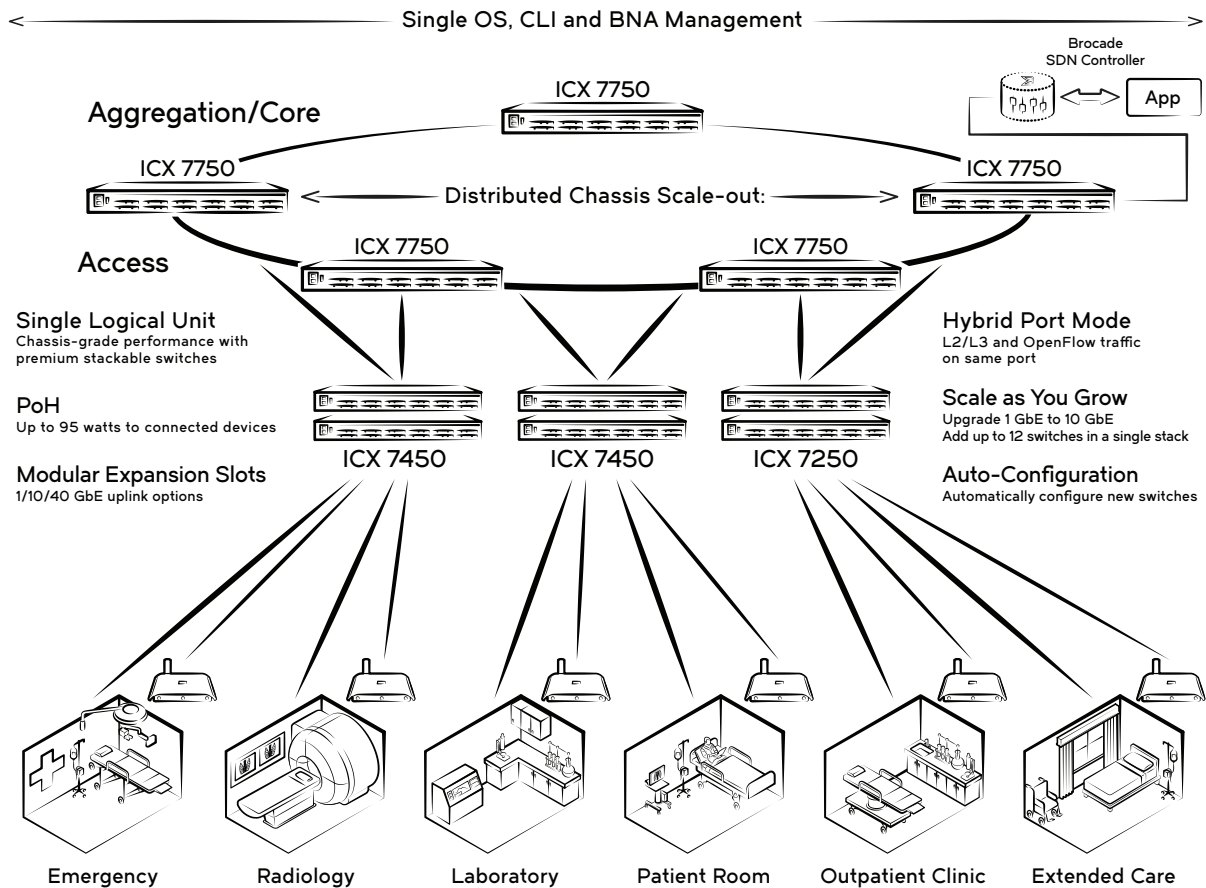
Single OS, CLI and BNA Management

Brocade SDN Controller

App

Aggregation/Core

ICX 7750

ICX 7750

ICX 7750

Distributed Chassis Scale-out:

Access

ICX 7750

ICX 7750

Single Logical Unit
Chassis-grade performance with premium stackable switches

PoH
Up to 95 watts to connected devices

Modular Expansion Slots
1/10/40 GbE uplink options

Hybrid Port Mode
L2/L3 and OpenFlow traffic on same port

Scale as You Grow
Upgrade 1 GbE to 10 GbE
Add up to 12 switches in a single stack

Auto-Configuration
Automatically configure new switches

ICX 7450

ICX 7450

ICX 7250

Emergency

Radiology

Laboratory

Patient Room

Outpatient Clinic

Extended Care